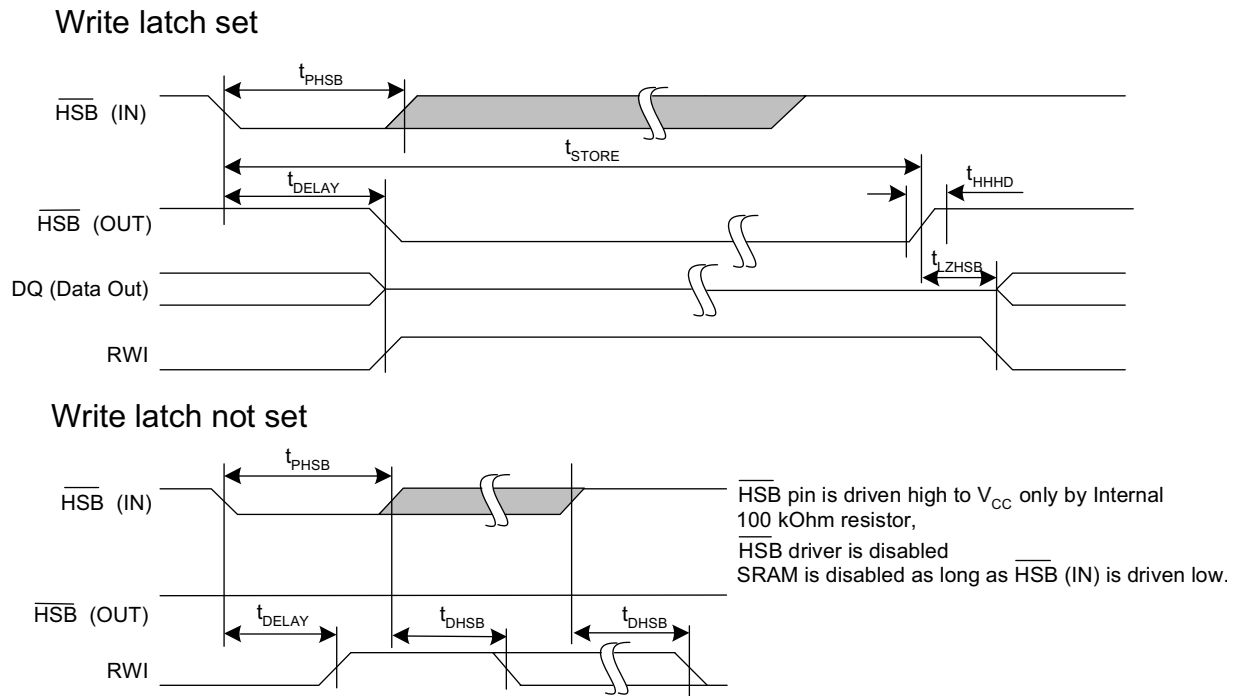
Write latch set

$t_{PHSB}$

$\overline{HSB}$ (IN)

$t_{STORE}$

$t_{DELAY}$

$t_{HHHD}$

$\overline{HSB}$ (OUT)

$t_{LZHSB}$

DQ (Data Out)

RWI

Write latch not set

$t_{PHSB}$

$\overline{HSB}$ (IN)

$\overline{HSB}$ pin is driven high to $V_{CC}$ only by Internal 100 kOhm resistor,
$\overline{HSB}$ driver is disabled
SRAM is disabled as long as $\overline{HSB}$ (IN) is driven low.

$\overline{HSB}$ (OUT)

$t_{DELAY}$

$t_{DHSB}$

$t_{DHSB}$

RWI